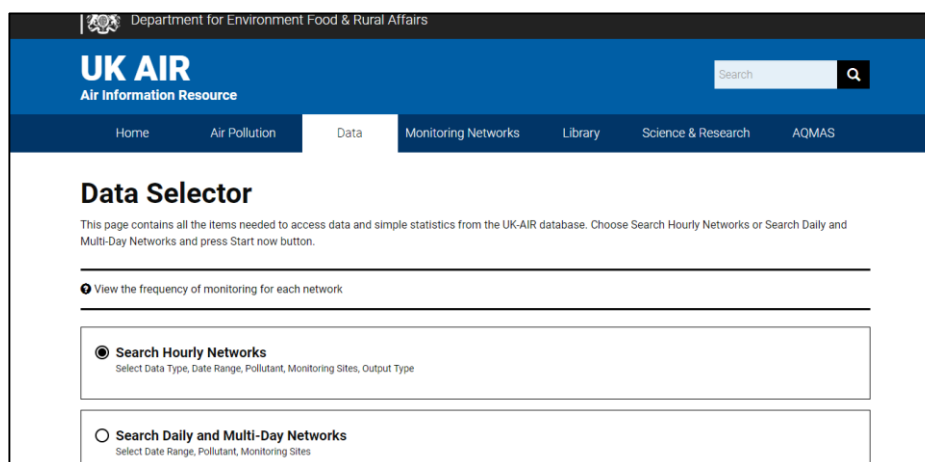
Department for Environment Food & Rural Affairs

UK AIR
Air Information Resource

Search

Home | Air Pollution | Data | Monitoring Networks | Library | Science & Research | AQMAS

Data Selector

This page contains all the items needed to access data and simple statistics from the UK-AIR database. Choose Search Hourly Networks or Search Daily and Multi-Day Networks and press Start now button.

View the frequency of monitoring for each network

Search Hourly Networks
Select Data Type, Date Range, Pollutant, Monitoring Sites, Output Type

Search Daily and Multi-Day Networks
Select Date Range, Pollutant, Monitoring Sites